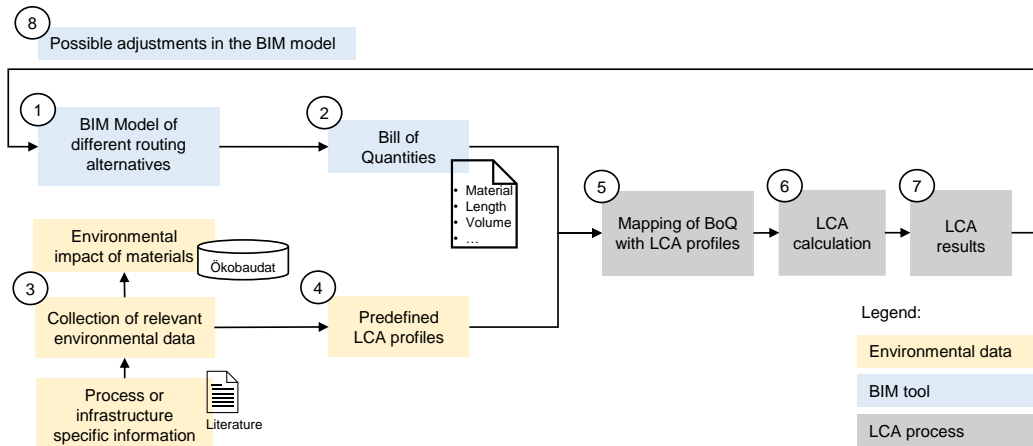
8
Possible adjustments in the BIM model

1
BIM Model of different routing alternatives

2
Bill of Quantities

• Material
• Length
• Volume
• …

Environmental impact of materials
Ökobaudat

3
Collection of relevant environmental data

Process or infrastructure specific information
Literature

4
Predefined LCA profiles

5
Mapping of BoQ with LCA profiles

6
LCA calculation

7
LCA results

Legend:
Environmental data
BIM tool
LCA process